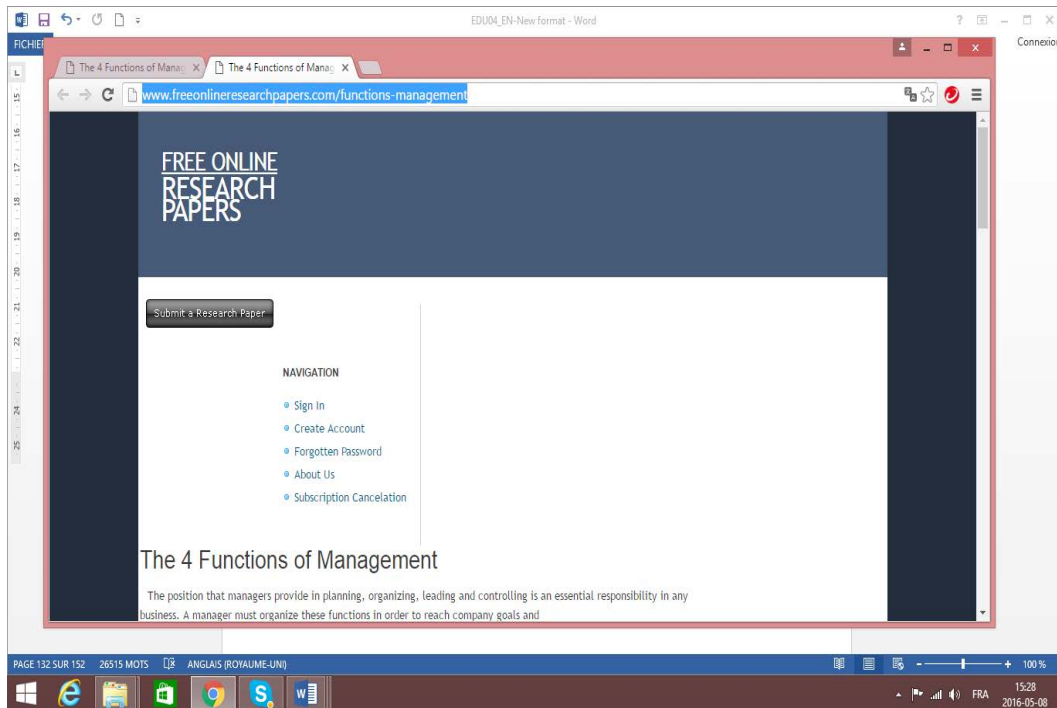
EDU04_EN-New format - Word

? – ×

FICHIE

Connexion

L

15 16 17 18 19 20 21 22 24 25

The 4 Functions of Manag ×

The 4 Functions of Manag ×

www.freeonlineresearchpapers.com/functions-management

FREE ONLINE RESEARCH PAPERS

Submit a Research Paper

NAVIGATION

Sign In

Create Account

Forgotten Password

About Us

Subscription Cancelation

The 4 Functions of Management

The position that managers provide in planning, organizing, leading and controlling is an essential responsibility in any business. A manager must organize these functions in order to reach company goals and

PAGE 132 SUR 152 26515 MOTS ANGLAIS (ROYAUME-UNI)

100 %

FRA 15:28 2016-05-08